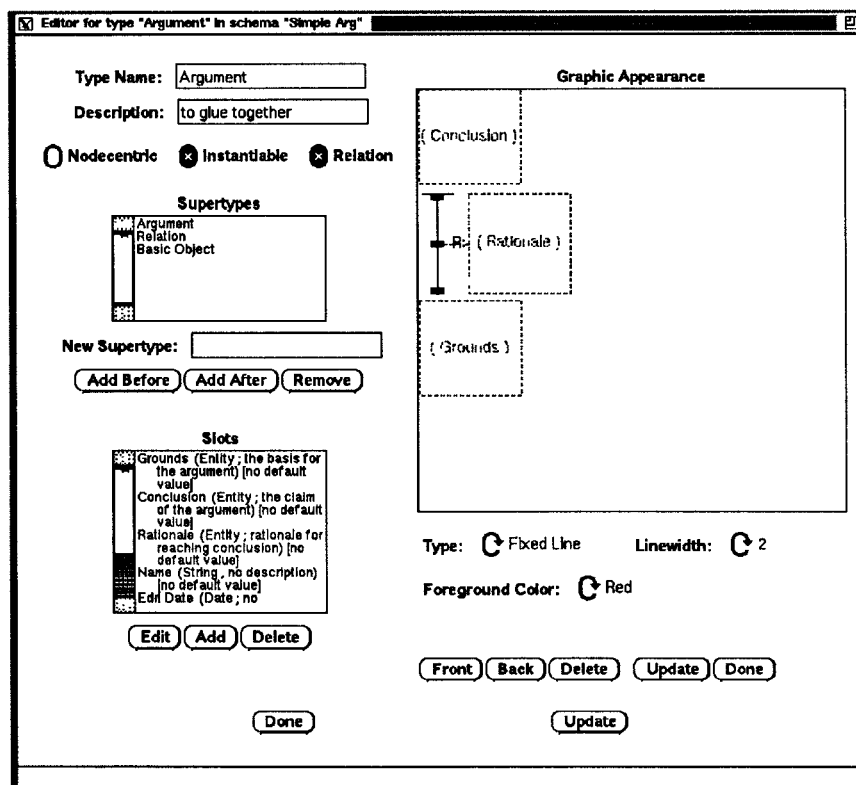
Editor for type "Argument" in schema "Simple Arg"

Type Name: Argument

Description: to glue together

Nodecentric Instantiable Relation

Supertypes

Argument
Relation
Basic Object

New Supertype:

Add Before Add After Remove

Slots

Grounds (Entity ; the basis for the argument) [no default value]
Conclusion (Entity ; the claim of the argument) [no default value]
Rationale (Entity ; rationale for reaching conclusion) [no default value]
Name (String ; no description) [no default value]
Edit Date (Date ; no

Edit Add Delete

Done

Graphic Appearance

{ Conclusion }

R: { Rationale }

{ Grounds }

Type: Fixed Line Linewidth: 2

Foreground Color: Red

Front Back Delete Update Done

Update